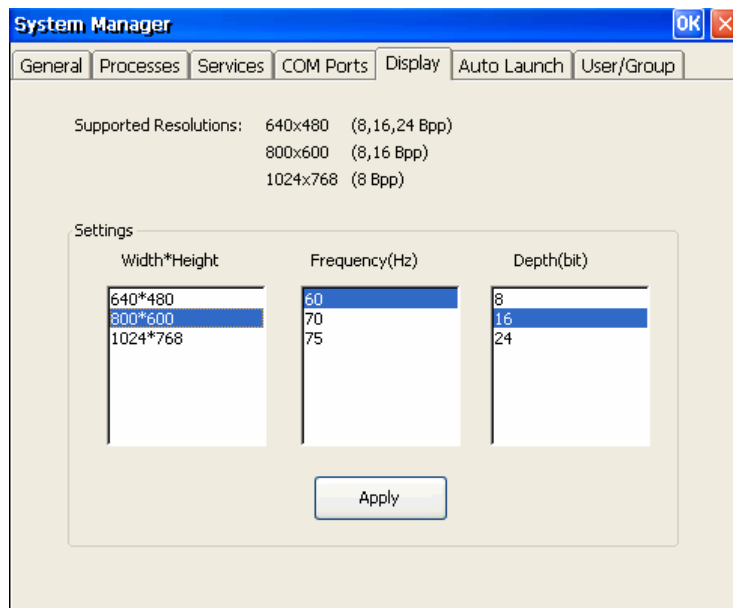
System Manager

OK

General | Processes | Services | COM Ports | Display | Auto Launch | User/Group

Supported Resolutions: 640x480 (8,16,24 Bpp)
800x600 (8,16 Bpp)
1024x768 (8 Bpp)

Settings

Width*Height

640*480
800*600
1024*768

Frequency(Hz)

60
70
75

Depth(bit)

8
16
24

Apply